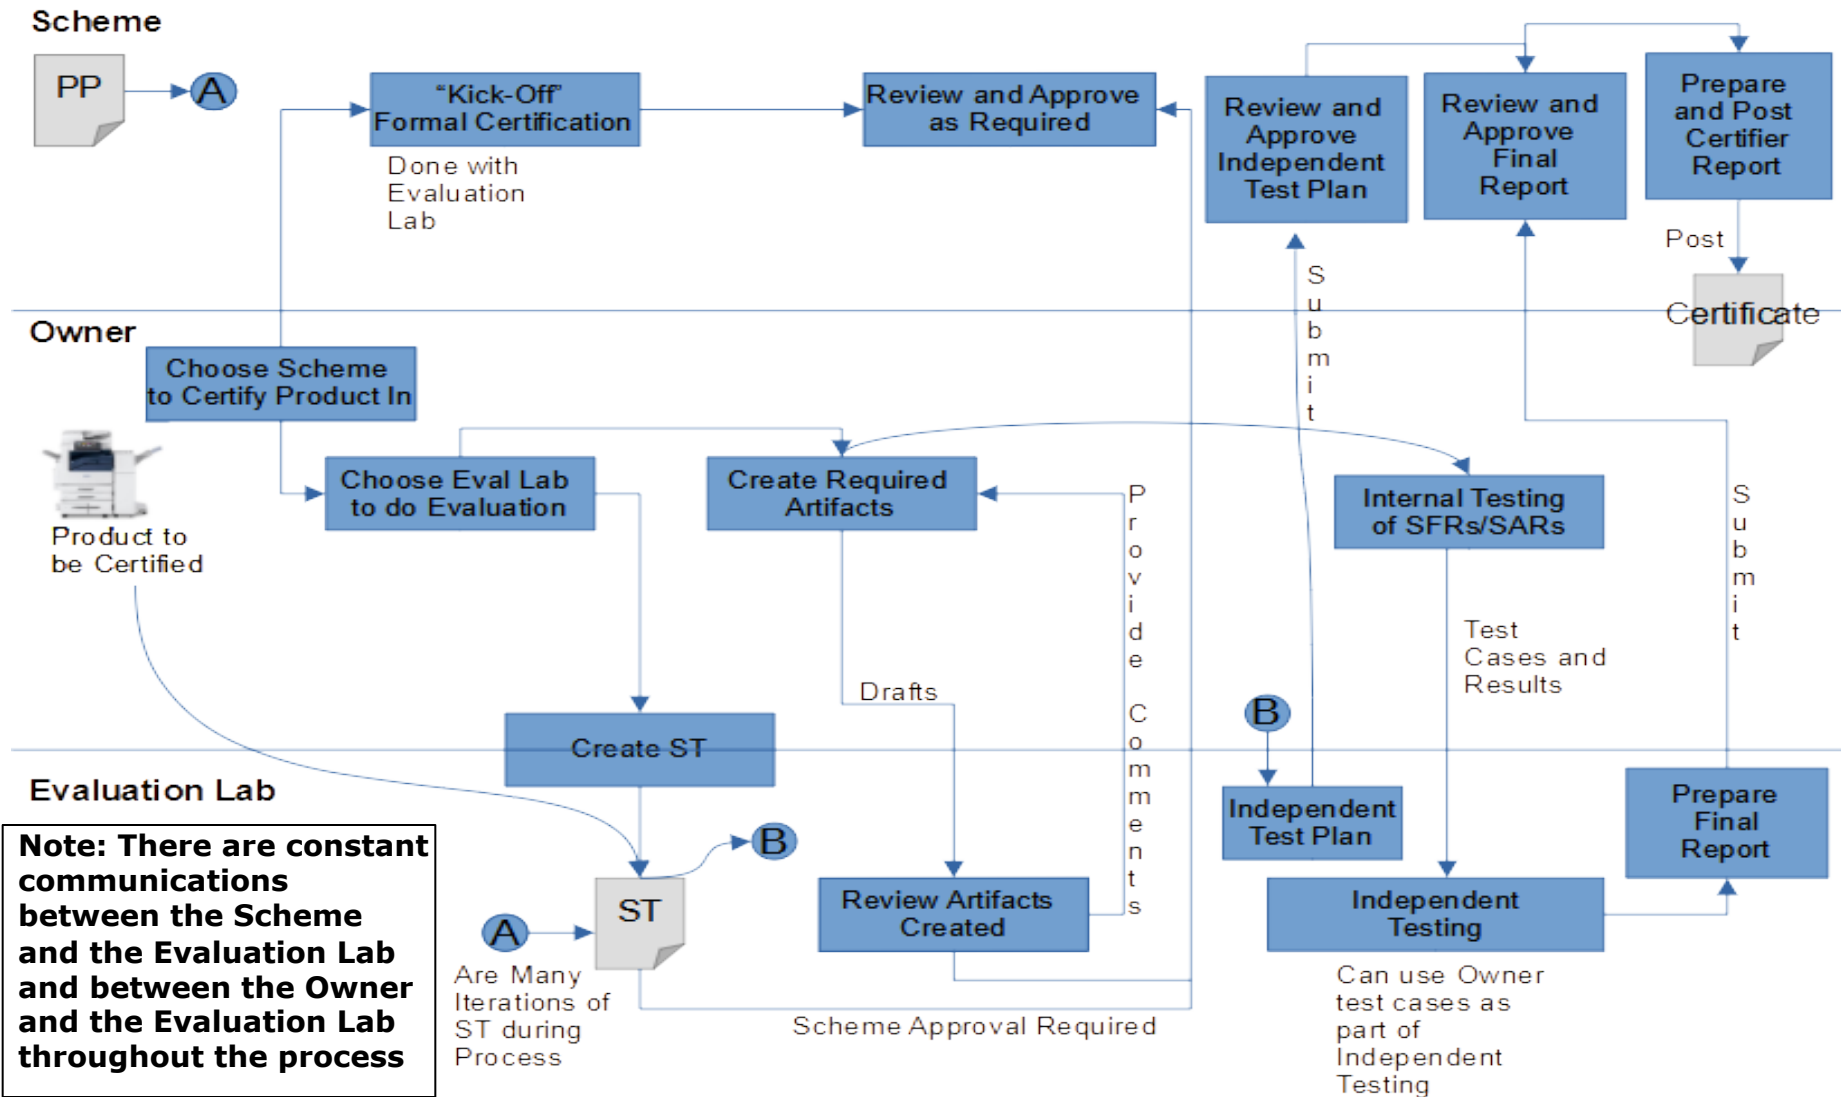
Scheme

PP

A

"Kick-Off" Formal Certification

Done with Evaluation Lab

Review and Approve as Required

Review and Approve Independent Test Plan

Review and Approve Final Report

Prepare and Post Certifier Report

Post

Certificate

Submit

Owner

Choose Scheme to Certify Product In

Product to be Certified

Choose Eval Lab to do Evaluation

Create Required Artifacts

Provide Comments

Internal Testing of SFRs/SARs

Submit

Test Cases and Results

Drafts

Create ST

B

Evaluation Lab

Note: There are constant communications between the Scheme and the Evaluation Lab and between the Owner and the Evaluation Lab throughout the process

ST

B

A

Are Many Iterations of ST during Process

Review Artifacts Created

Independent Test Plan

Prepare Final Report

Independent Testing

Scheme Approval Required

Can use Owner test cases as part of Independent Testing